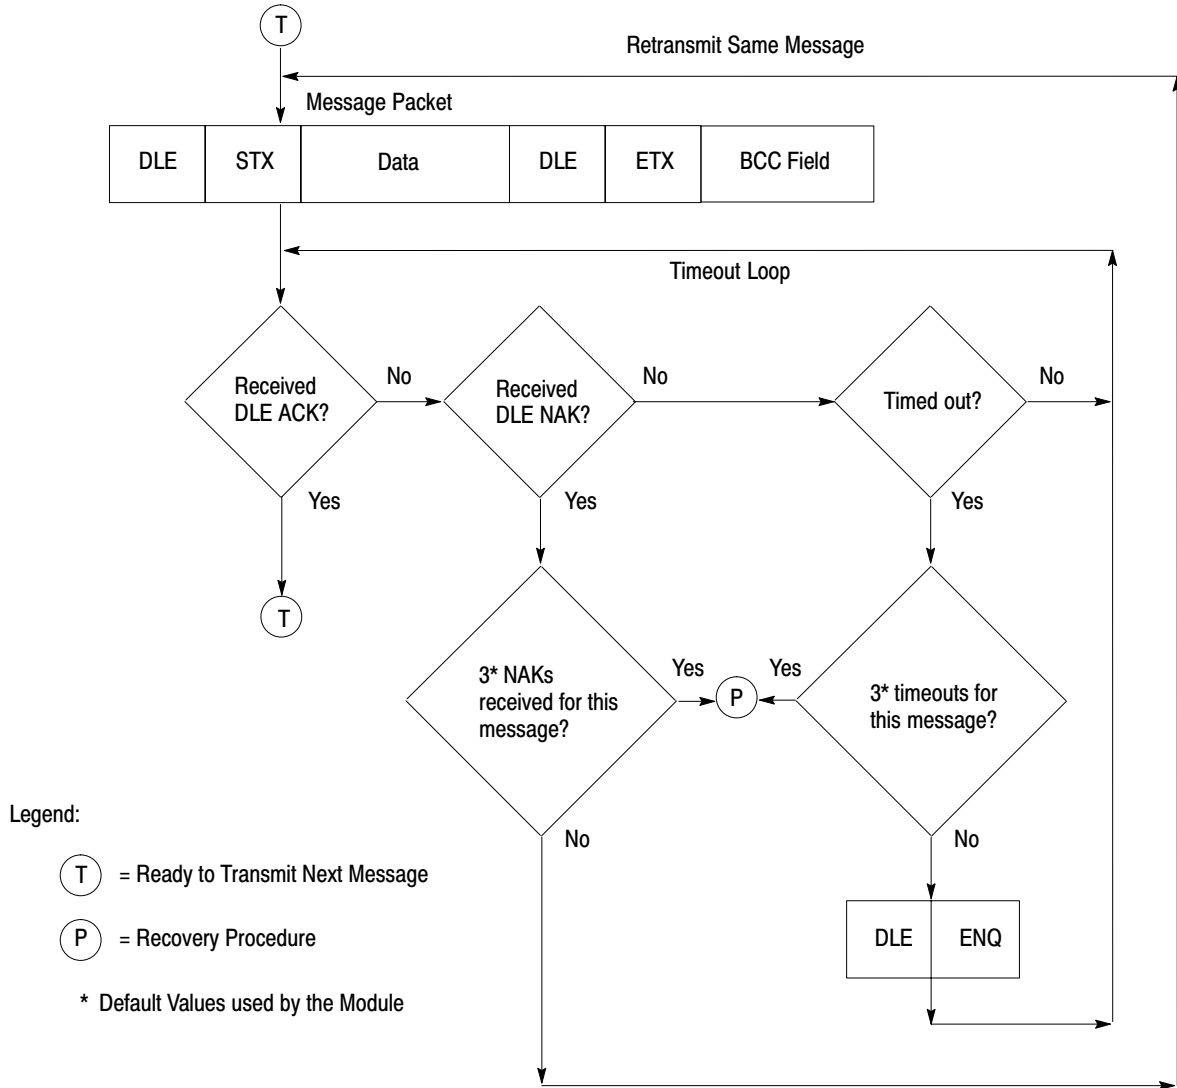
T

Retransmit Same Message

Message Packet

| DLE | STX | Data | DLE | ETX | BCC Field |
|---|---|---|---|---|---|

Timeout Loop

Received DLE ACK?

No

Received DLE NAK?

No

Timed out?

No

Yes

Yes

Yes

T

3* NAKs received for this message?

Yes

P

Yes

3* timeouts for this message?

No

No

DLE ENQ

Legend:

T = Ready to Transmit Next Message

P = Recovery Procedure

* Default Values used by the Module